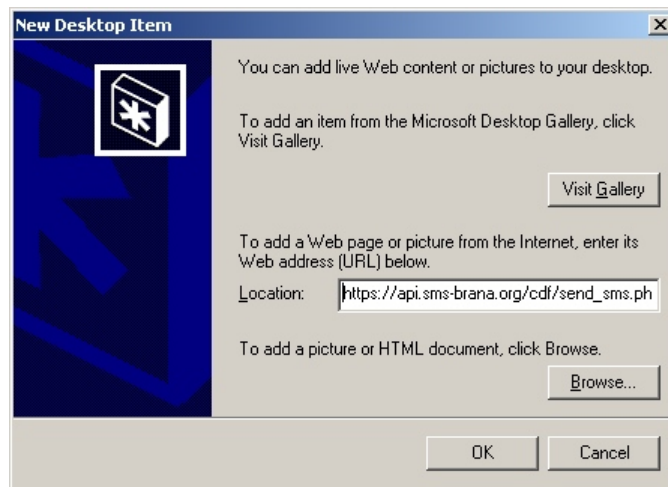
New Desktop Item

×

You can add live Web content or pictures to your desktop.

To add an item from the Microsoft Desktop Gallery, click Visit Gallery.

Visit Gallery

To add a Web page or picture from the Internet, enter its Web address (URL) below.

Location: https://api.sms-brana.org/cdf/send_sms.ph

To add a picture or HTML document, click Browse.

Browse...

OK

Cancel